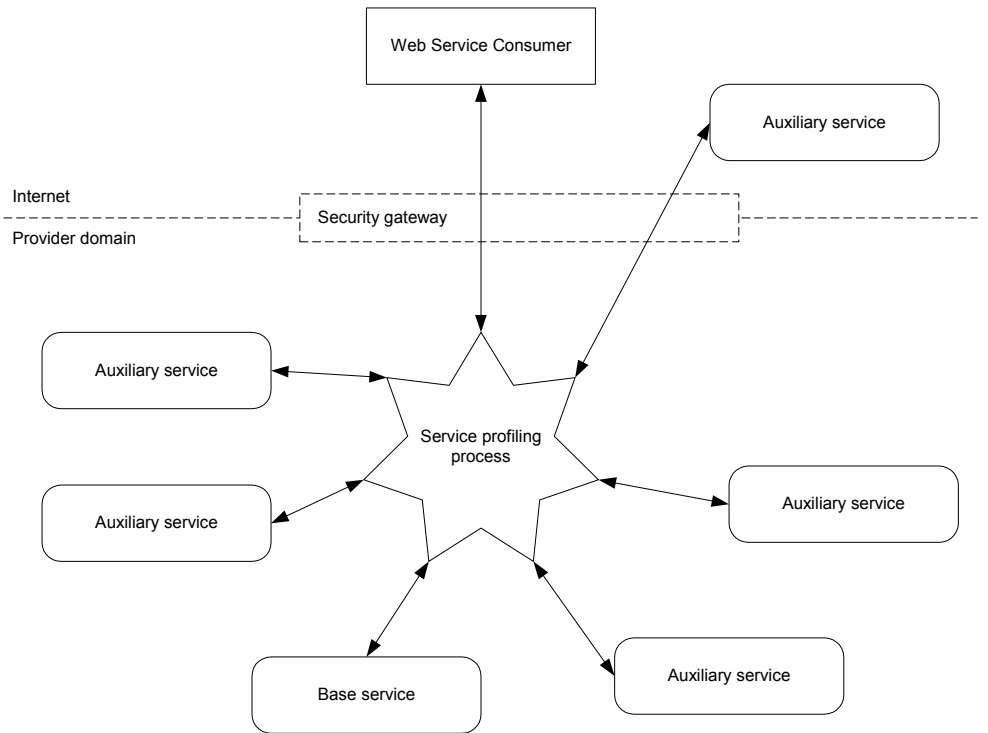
Web Service Consumer

Auxiliary service

Internet

Security gateway

Provider domain

Auxiliary service

Service profiling process

Auxiliary service

Auxiliary service

Base service

Auxiliary service